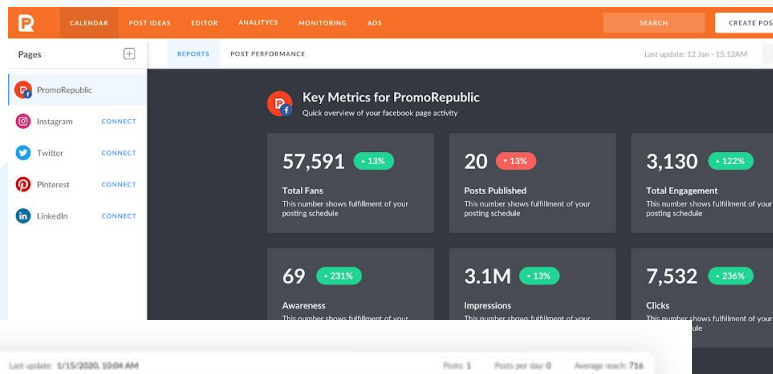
CALENDAR POST IDEAS EDITOR ANALITYCS MONITORING ADS

SEARCH CREATE POS

Pages

PromoRepublic

Instagram CONNECT

Twitter CONNECT

Pinterest CONNECT

LinkedIn CONNECT

REPORTS POST PERFORMANCE

Last update: 12 Jan - 15:12AM

Key Metrics for PromoRepublic

Quick overview of your facebook page activity

57,591 + 13%

Total Fans

This number shows fulfillment of your posting schedule

20 - 13%

Posts Published

This number shows fulfillment of your posting schedule

3,130 + 122%

Total Engagement

This number shows fulfillment of your posting schedule

69 + 231%

Awareness

This number shows fulfillment of your

3.1M + 13%

Impressions

This number shows fulfillment of your

7,532 + 236%

Clicks

This number shows fulfillment of your

Last update: 1/15/2020, 10:04 AM

Posts: 1 Posts per day: 0 Average reach: 716